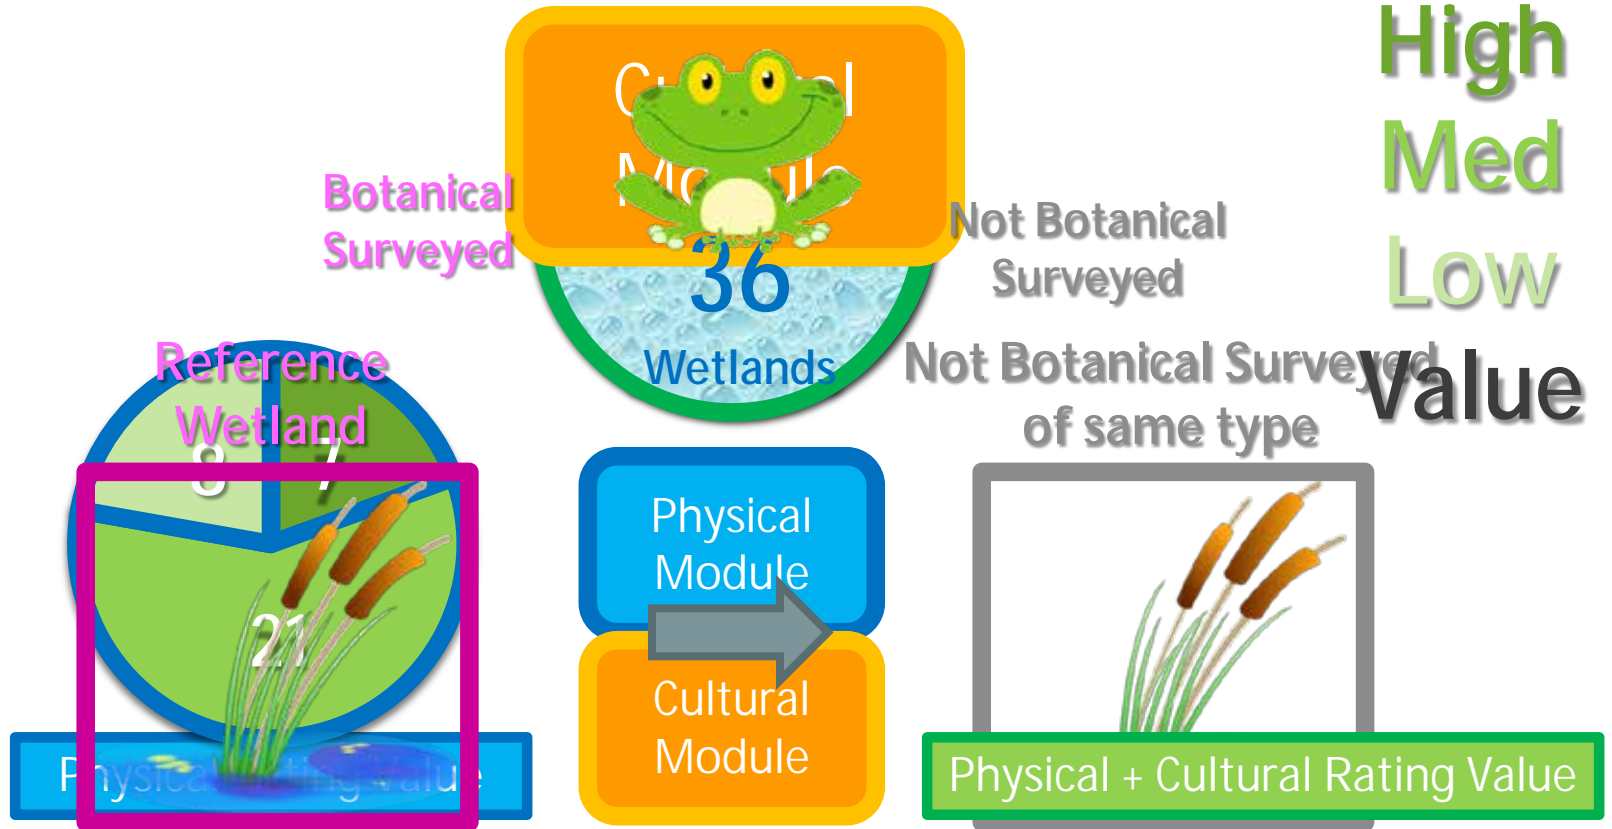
High
Med
Low
Value

C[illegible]l
M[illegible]le

Botanical Surveyed

36
Wetlands

Not Botanical Surveyed

Not Botanical Surveyed of same type

Reference Wetland

8
7
21

Physical Module

Cultural Module

P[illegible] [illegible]ting Value

Physical + Cultural Rating Value